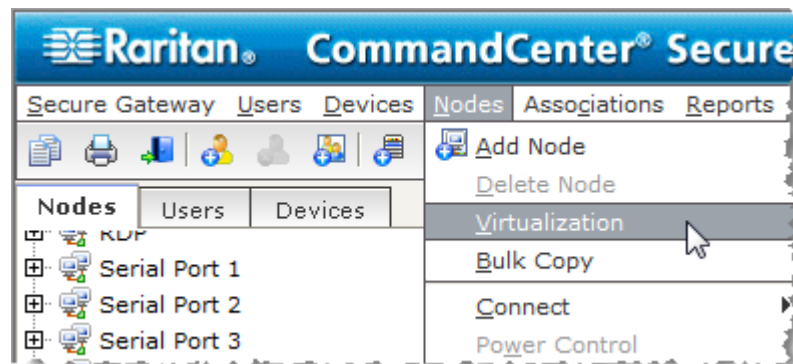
Raritan. CommandCenter® Secure

Secure Gateway Users Devices Nodes Associations Reports

Nodes Users Devices

RDP
Serial Port 1
Serial Port 2
Serial Port 3

Add Node
Delete Node
Virtualization
Bulk Copy
Connect
Power Control